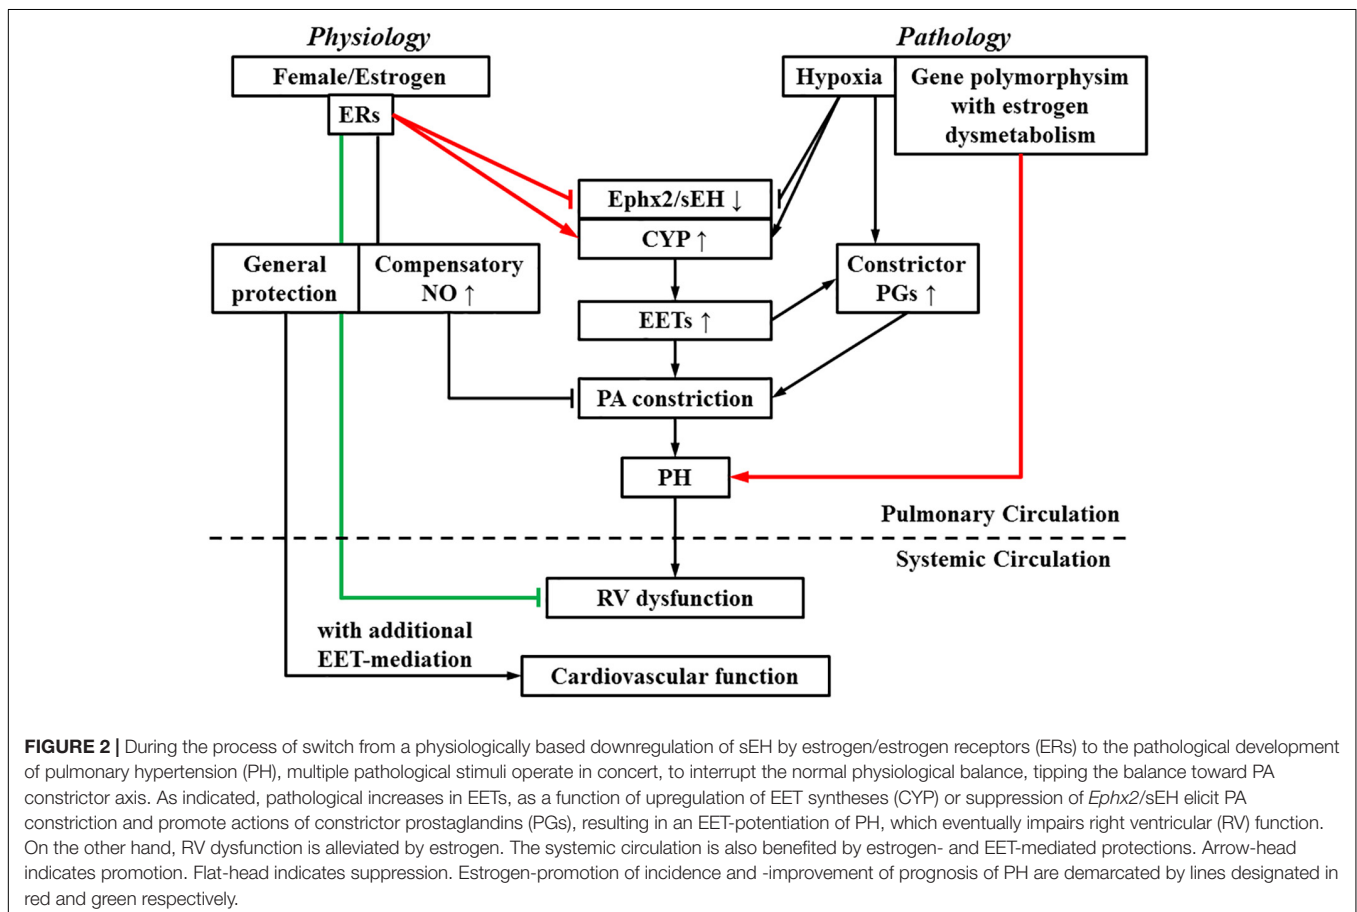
Physiology

Pathology

Female/Estrogen

ERs

Hypoxia

Gene polymorphysim with estrogen dysmetabolism

Ephx2/sEH ↓

CYP ↑

General protection

Compensatory NO ↑

Constrictor PGs ↑

EETs ↑

PA constriction

PH

Pulmonary Circulation

Systemic Circulation

RV dysfunction

with additional EET-mediation

Cardiovascular function

**FIGURE 2 |** During the process of switch from a physiologically based downregulation of sEH by estrogen/estrogen receptors (ERs) to the pathological development of pulmonary hypertension (PH), multiple pathological stimuli operate in concert, to interrupt the normal physiological balance, tipping the balance toward PA constrictor axis. As indicated, pathological increases in EETs, as a function of upregulation of EET syntheses (CYP) or suppression of *Ephx2*/sEH elicit PA constriction and promote actions of constrictor prostaglandins (PGs), resulting in an EET-potentiation of PH, which eventually impairs right ventricular (RV) function. On the other hand, RV dysfunction is alleviated by estrogen. The systemic circulation is also benefited by estrogen- and EET-mediated protections. Arrow-head indicates promotion. Flat-head indicates suppression. Estrogen-promotion of incidence and -improvement of prognosis of PH are demarcated by lines designated in red and green respectively.